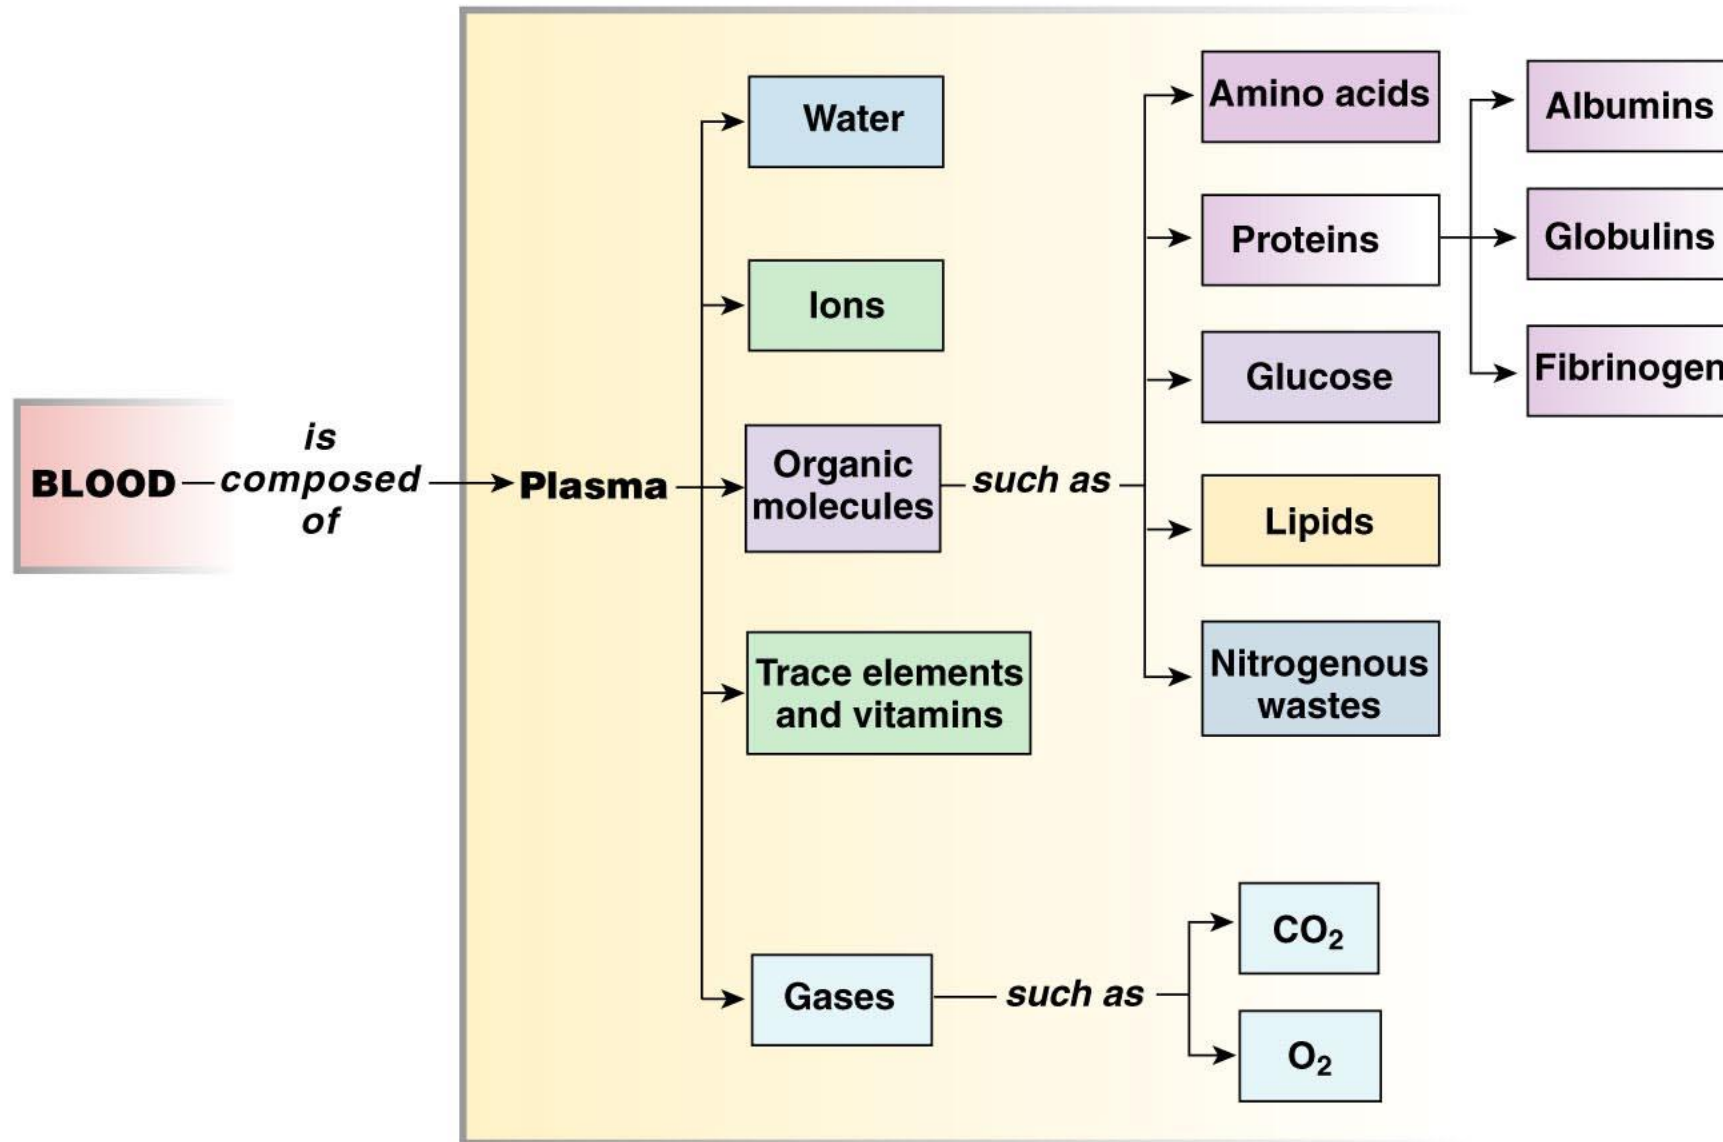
BLOOD is composed of Plasma

Water

Ions

Organic molecules such as

Amino acids

Proteins

Albumins

Globulins

Fibrinogen

Glucose

Lipids

Nitrogenous wastes

Trace elements and vitamins

Gases such as

$CO_2$

$O_2$